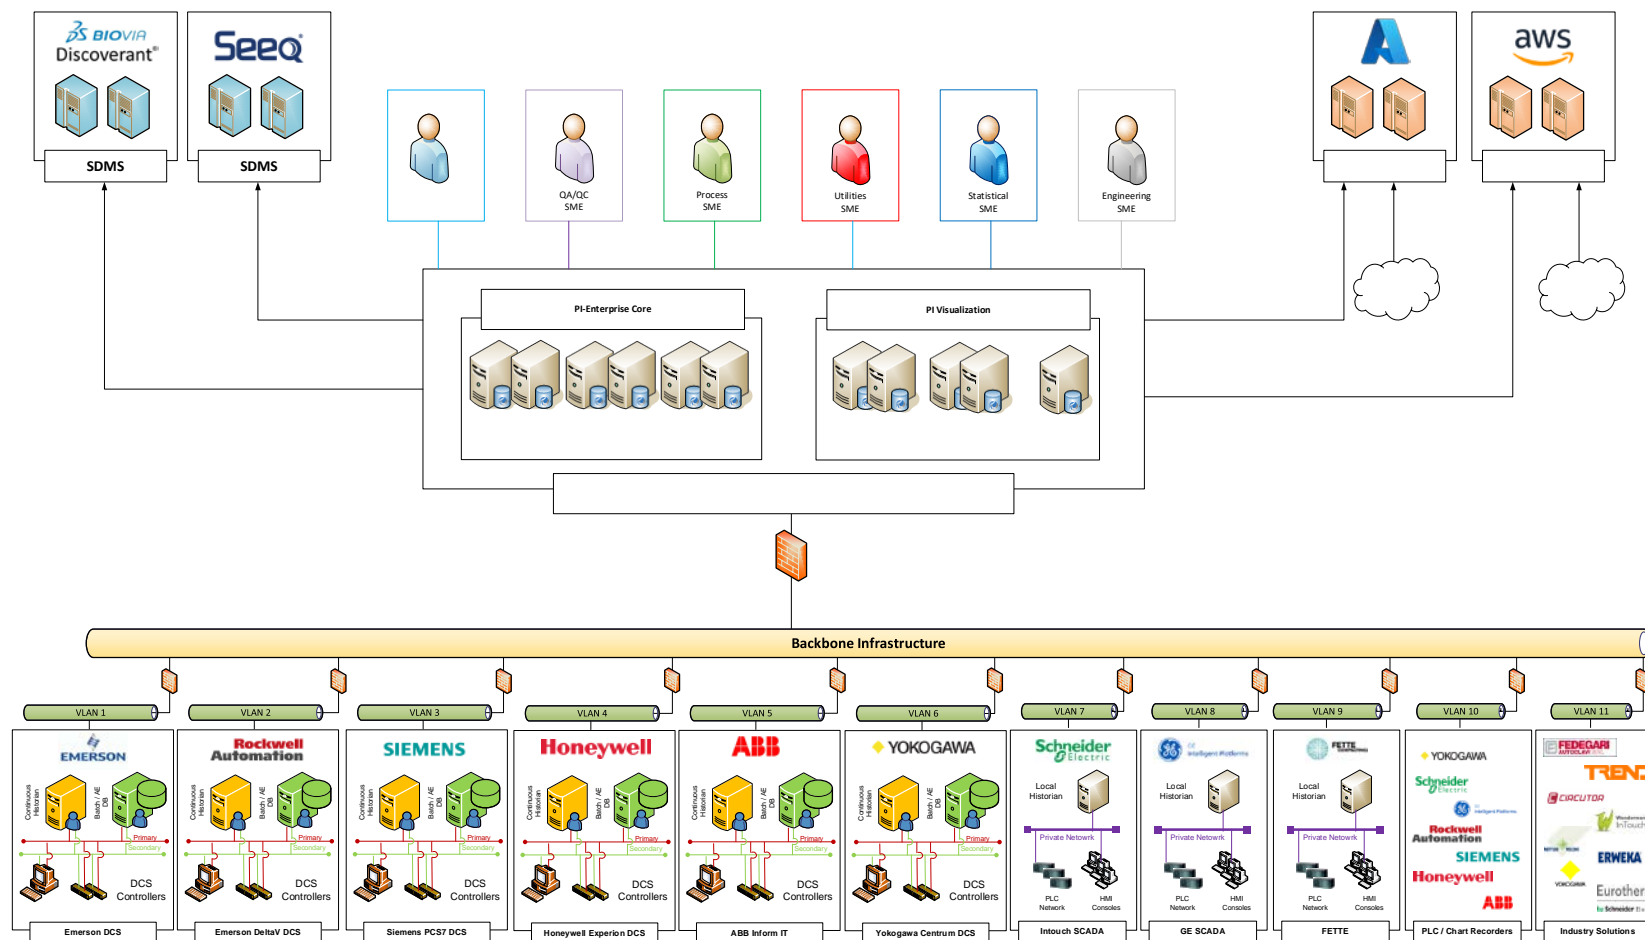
BIOVIA Discoverant®

SDMS

Seeq

SDMS

QA/QC SME

Process SME

Utilities SME

Statistical SME

Engineering SME

aws

PI-Enterprise Core

PI Visualization

Backbone Infrastructure

VLAN 1

VLAN 2

VLAN 3

VLAN 4

VLAN 5

VLAN 6

VLAN 7

VLAN 8

VLAN 9

VLAN 10

VLAN 11

EMERSON

Continuous Historian

Batch / AE DB

Primary

Secondary

DCS Controllers

Emerson DCS

Rockwell Automation

Continuous Historian

Batch / AE DB

Primary

Secondary

DCS Controllers

Emerson DeltaV DCS

SIEMENS

Continuous Historian

Batch / AE DB

Primary

Secondary

DCS Controllers

Siemens PCS7 DCS

Honeywell

Continuous Historian

Batch / AE DB

Primary

Secondary

DCS Controllers

Honeywell Experion DCS

ABB

Continuous Historian

Batch / AE DB

Primary

Secondary

DCS Controllers

ABB Inform IT

YOKOGAWA

Continuous Historian

Batch / AE DB

Primary

Secondary

DCS Controllers

Yokogawa Centrum DCS

Schneider Electric

Local Historian

Private Network

PLC Network

HMI Consoles

Intouch SCADA

GE Intelligent Platforms

Local Historian

Private Network

PLC Network

HMI Consoles

GE SCADA

FETTE

Local Historian

Private Network

PLC Network

HMI Consoles

FETTE

YOKOGAWA

Schneider Electric

GE Intelligent Platforms

Rockwell Automation

SIEMENS

Honeywell

ABB

PLC / Chart Recorders

FEDEGARI

TREND

CIRCUTOR

Wonderware InTouch

ERWEKA

YOKOGAWA

Eurotherm

by Schneider Electric

Industry Solutions